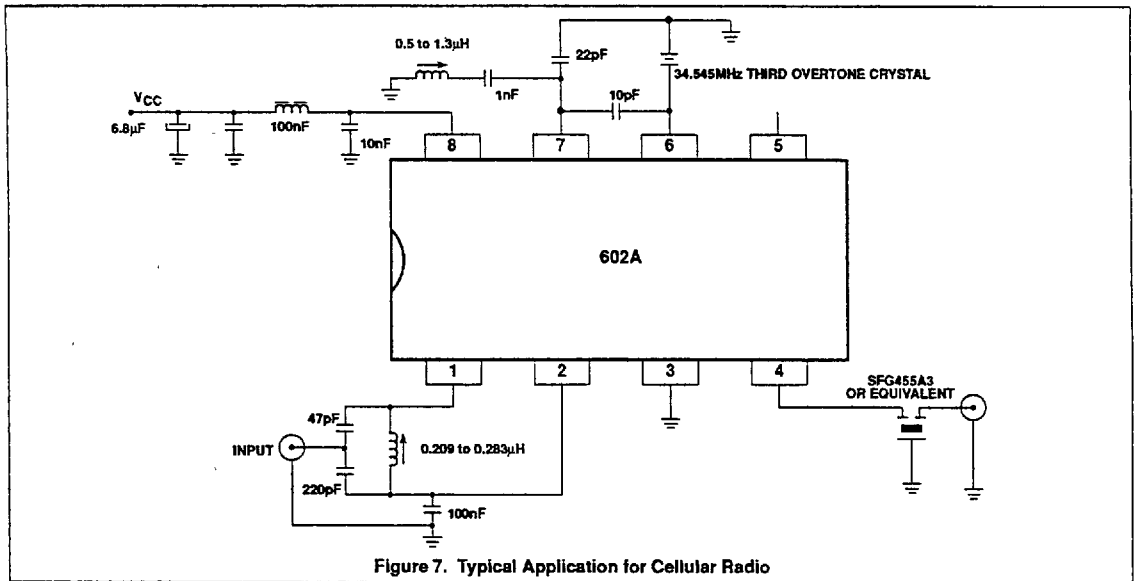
0.5 to 1.3μH

22pF

34.545MHz THIRD OVERTONE CRYSTAL

$V_{CC}$

6.8μF

100nF

10nF

1nF

10pF

8

7

6

5

602A

1

2

3

4

SFG455A3 OR EQUIVALENT

47pF

INPUT

0.209 to 0.283μH

220pF

100nF

Figure 7. Typical Application for Cellular Radio